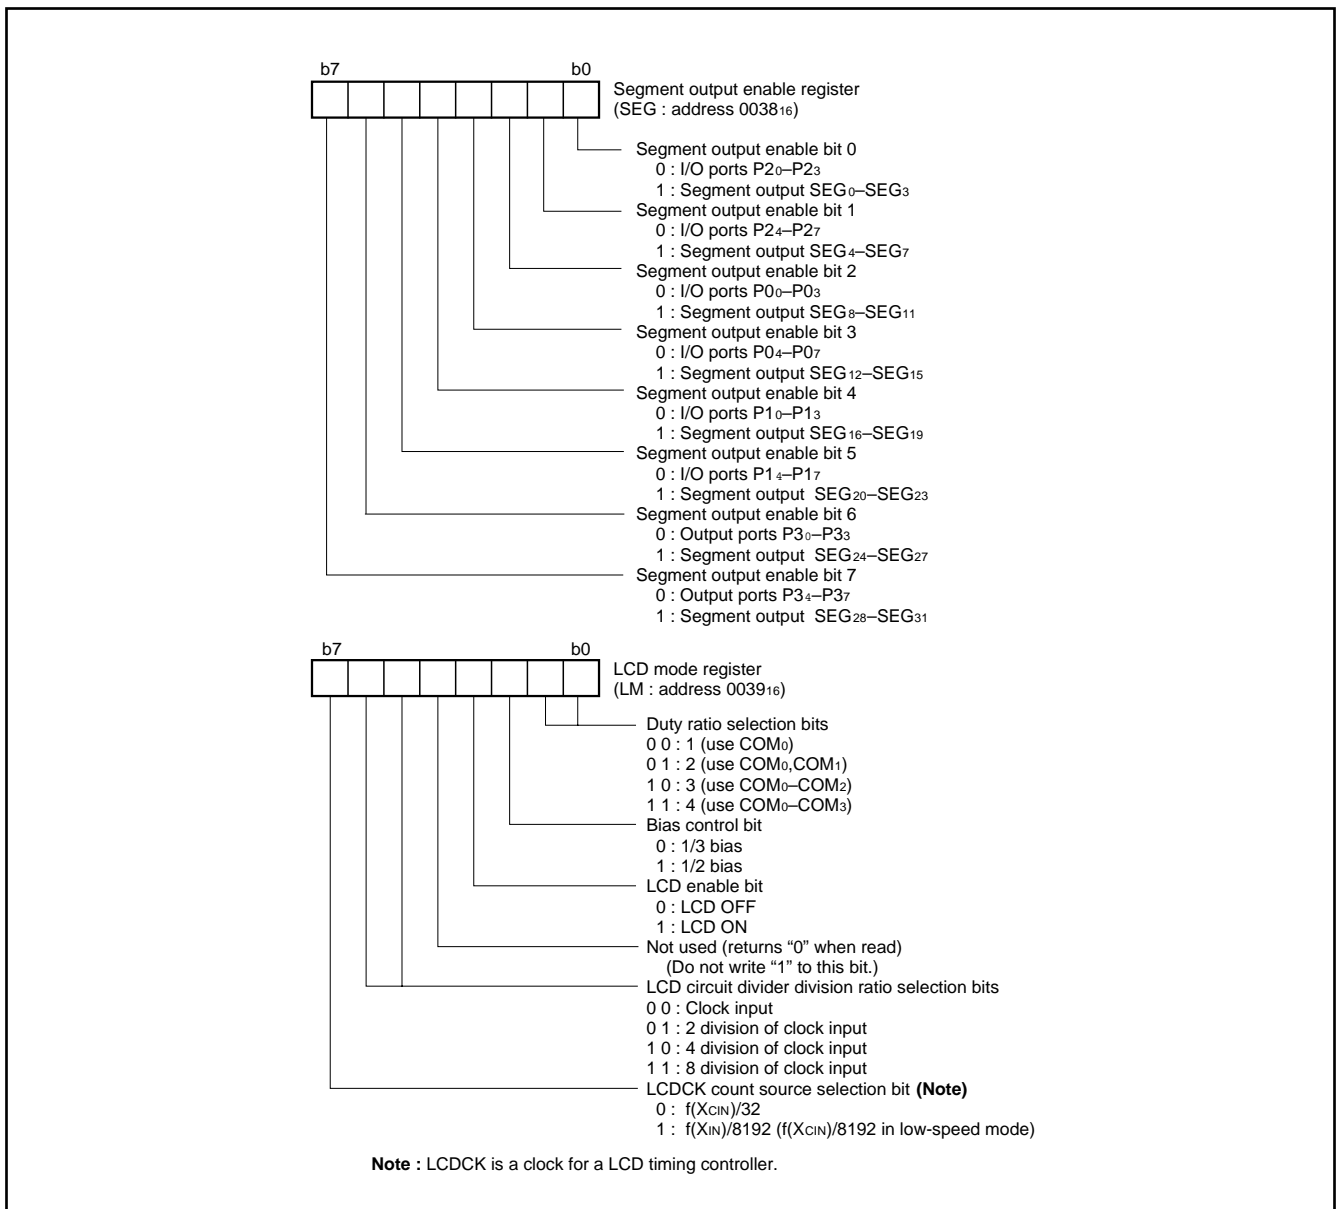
b7 b0

Segment output enable register (SEG : address $0038_{16}$)

Segment output enable bit 0
0 : I/O ports $P2_0$–$P2_3$
1 : Segment output $SEG_0$–$SEG_3$
Segment output enable bit 1
0 : I/O ports $P2_4$–$P2_7$
1 : Segment output $SEG_4$–$SEG_7$
Segment output enable bit 2
0 : I/O ports $P0_0$–$P0_3$
1 : Segment output $SEG_8$–$SEG_{11}$
Segment output enable bit 3
0 : I/O ports $P0_4$–$P0_7$
1 : Segment output $SEG_{12}$–$SEG_{15}$
Segment output enable bit 4
0 : I/O ports $P1_0$–$P1_3$
1 : Segment output $SEG_{16}$–$SEG_{19}$
Segment output enable bit 5
0 : I/O ports $P1_4$–$P1_7$
1 : Segment output $SEG_{20}$–$SEG_{23}$
Segment output enable bit 6
0 : Output ports $P3_0$–$P3_3$
1 : Segment output $SEG_{24}$–$SEG_{27}$
Segment output enable bit 7
0 : Output ports $P3_4$–$P3_7$
1 : Segment output $SEG_{28}$–$SEG_{31}$

b7 b0

LCD mode register (LM : address $0039_{16}$)

Duty ratio selection bits
0 0 : 1 (use $COM_0$)
0 1 : 2 (use $COM_0$,$COM_1$)
1 0 : 3 (use $COM_0$–$COM_2$)
1 1 : 4 (use $COM_0$–$COM_3$)
Bias control bit
0 : 1/3 bias
1 : 1/2 bias
LCD enable bit
0 : LCD OFF
1 : LCD ON
Not used (returns “0” when read)
(Do not write “1” to this bit.)
LCD circuit divider division ratio selection bits
0 0 : Clock input
0 1 : 2 division of clock input
1 0 : 4 division of clock input
1 1 : 8 division of clock input
LCDCK count source selection bit **(Note)**
0 : $f(X_{CIN})/32$
1 : $f(X_{IN})/8192$ ($f(X_{CIN})/8192$ in low-speed mode)

**Note :** LCDCK is a clock for a LCD timing controller.